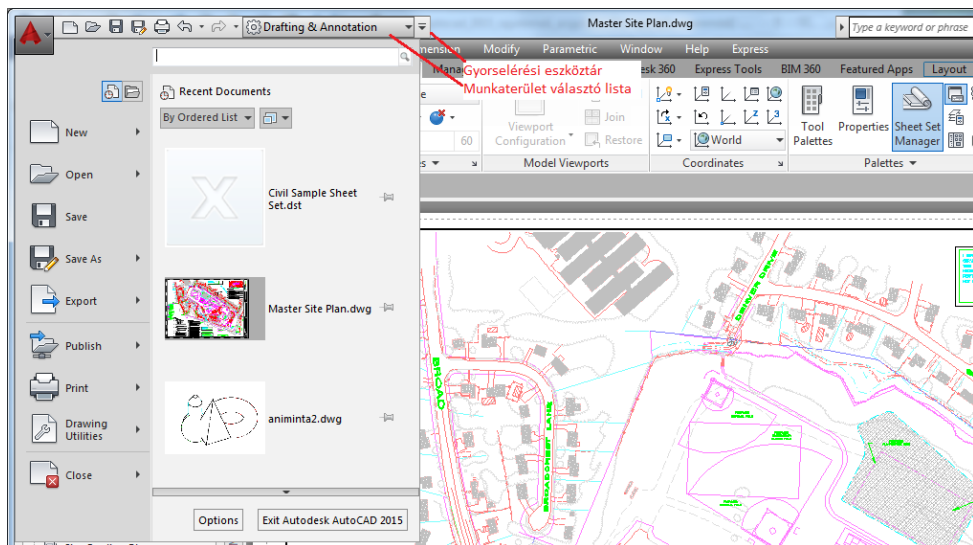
Drafting & Annotation

Master Site Plan.dwg

Type a keyword or phrase

Gyorselérési eszköztár

Munkaterület választó lista

imension Modify Parametric Window Help Express

Mana sk 360 Express Tools BIM 360 Featured Apps Layout

Viewport Configuration

Join

Restore

60

Model Viewports

World

Coordinates

Tool Palettes

Properties

Sheet Set Manager

Palettes

Recent Documents

By Ordered List

Civil Sample Sheet Set.dst

Master Site Plan.dwg

animinta2.dwg

New

Open

Save

Save As

Export

Publish

Print

Drawing Utilities

Close

Options

Exit Autodesk AutoCAD 2015

BROAD

LANE